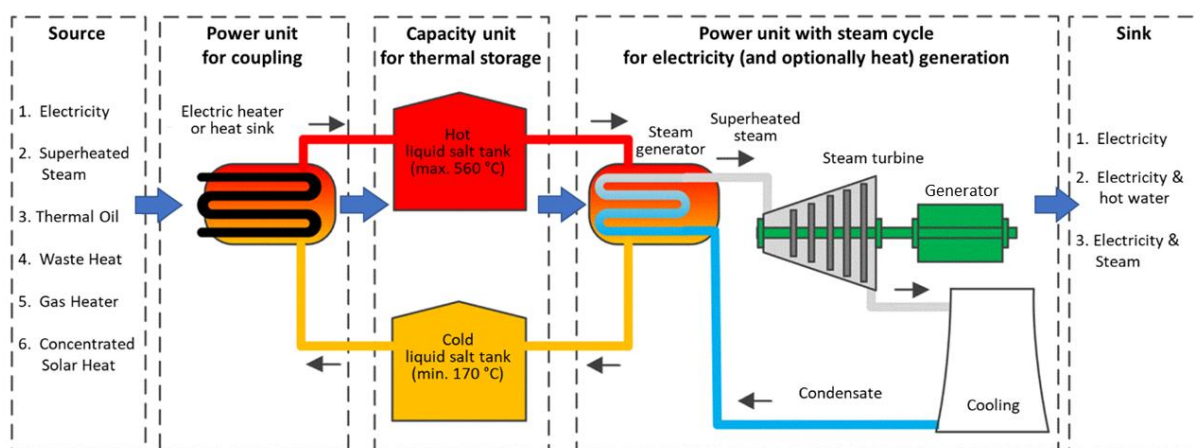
Source

1. Electricity
2. Superheated Steam
3. Thermal Oil
4. Waste Heat
5. Gas Heater
6. Concentrated Solar Heat

Power unit for coupling

Electric heater or heat sink

Capacity unit for thermal storage

Hot liquid salt tank (max. 560 °C)

Cold liquid salt tank (min. 170 °C)

Power unit with steam cycle for electricity (and optionally heat) generation

Steam generator

Superheated steam

Steam turbine

Generator

Condensate

Cooling

Sink

1. Electricity
2. Electricity & hot water
3. Electricity & Steam